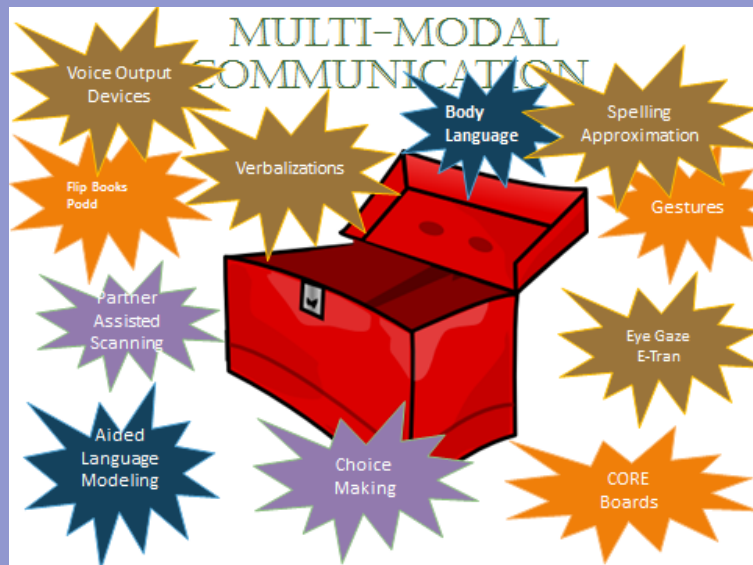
MULTI-MODAL COMMUNICATION

Voice Output Devices

Flip Books Podd

Verbalizations

Body Language

Spelling Approximation

Gestures

Partner Assisted Scanning

Eye Gaze E-Tran

Aided Language Modeling

Choice Making

CORE Boards